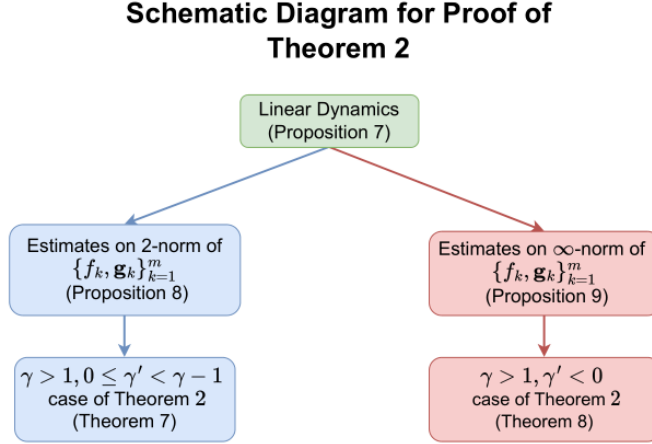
Schematic Diagram for Proof of Theorem 2

Linear Dynamics
(Proposition 7)

Estimates on 2-norm of $\{f_k, \mathbf{g}_k\}_{k=1}^m$
(Proposition 8)

Estimates on $\infty$-norm of $\{f_k, \mathbf{g}_k\}_{k=1}^m$
(Proposition 9)

$\gamma > 1, 0 \leq \gamma' < \gamma - 1$
case of Theorem 2
(Theorem 7)

$\gamma > 1, \gamma' < 0$
case of Theorem 2
(Theorem 8)